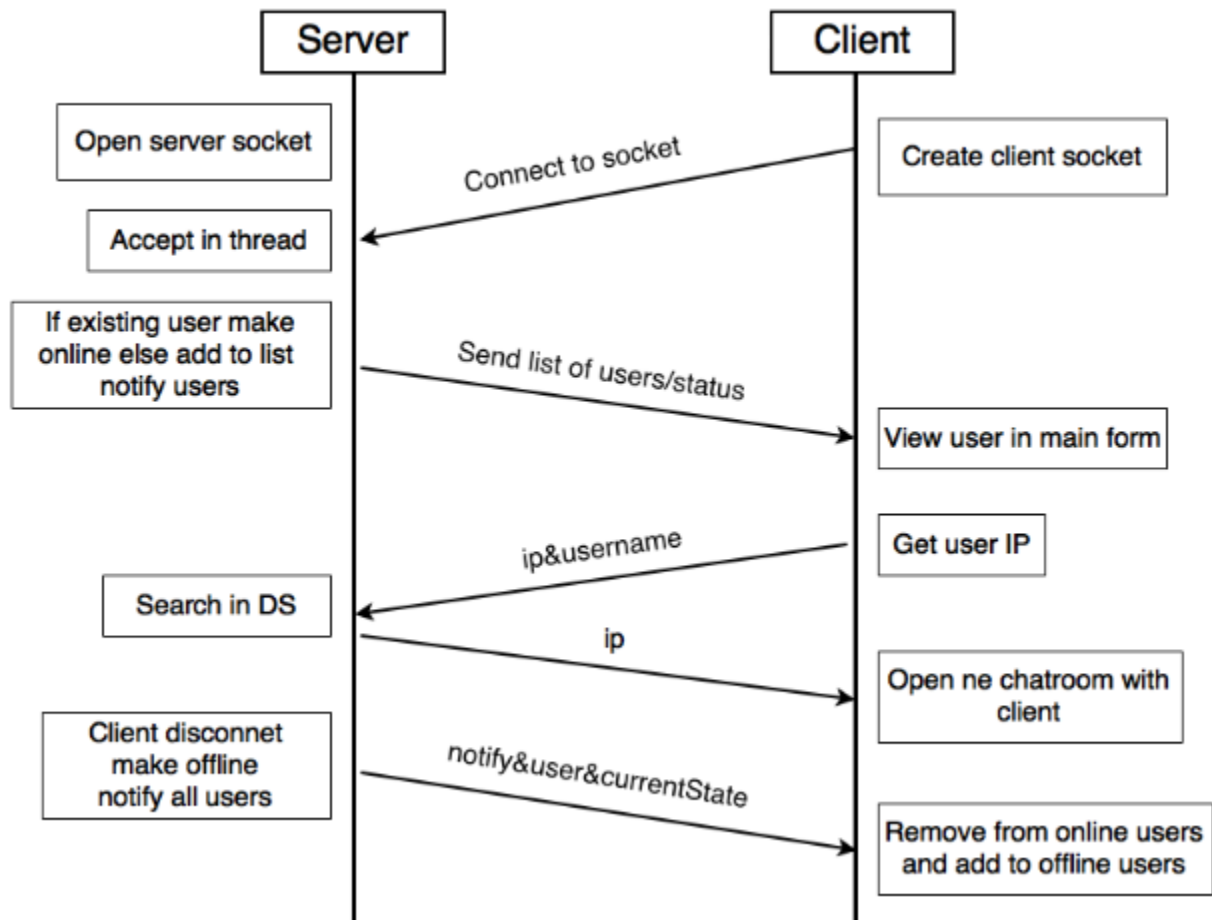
Server

Client

Open server socket

Connect to socket

Create client socket

Accept in thread

If existing user make online else add to list notify users

Send list of users/status

View user in main form

ip&username

Get user IP

Search in DS

ip

Open ne chatroom with client

Client disconnet make offline notify all users

notify&user&currentState

Remove from online users and add to offline users